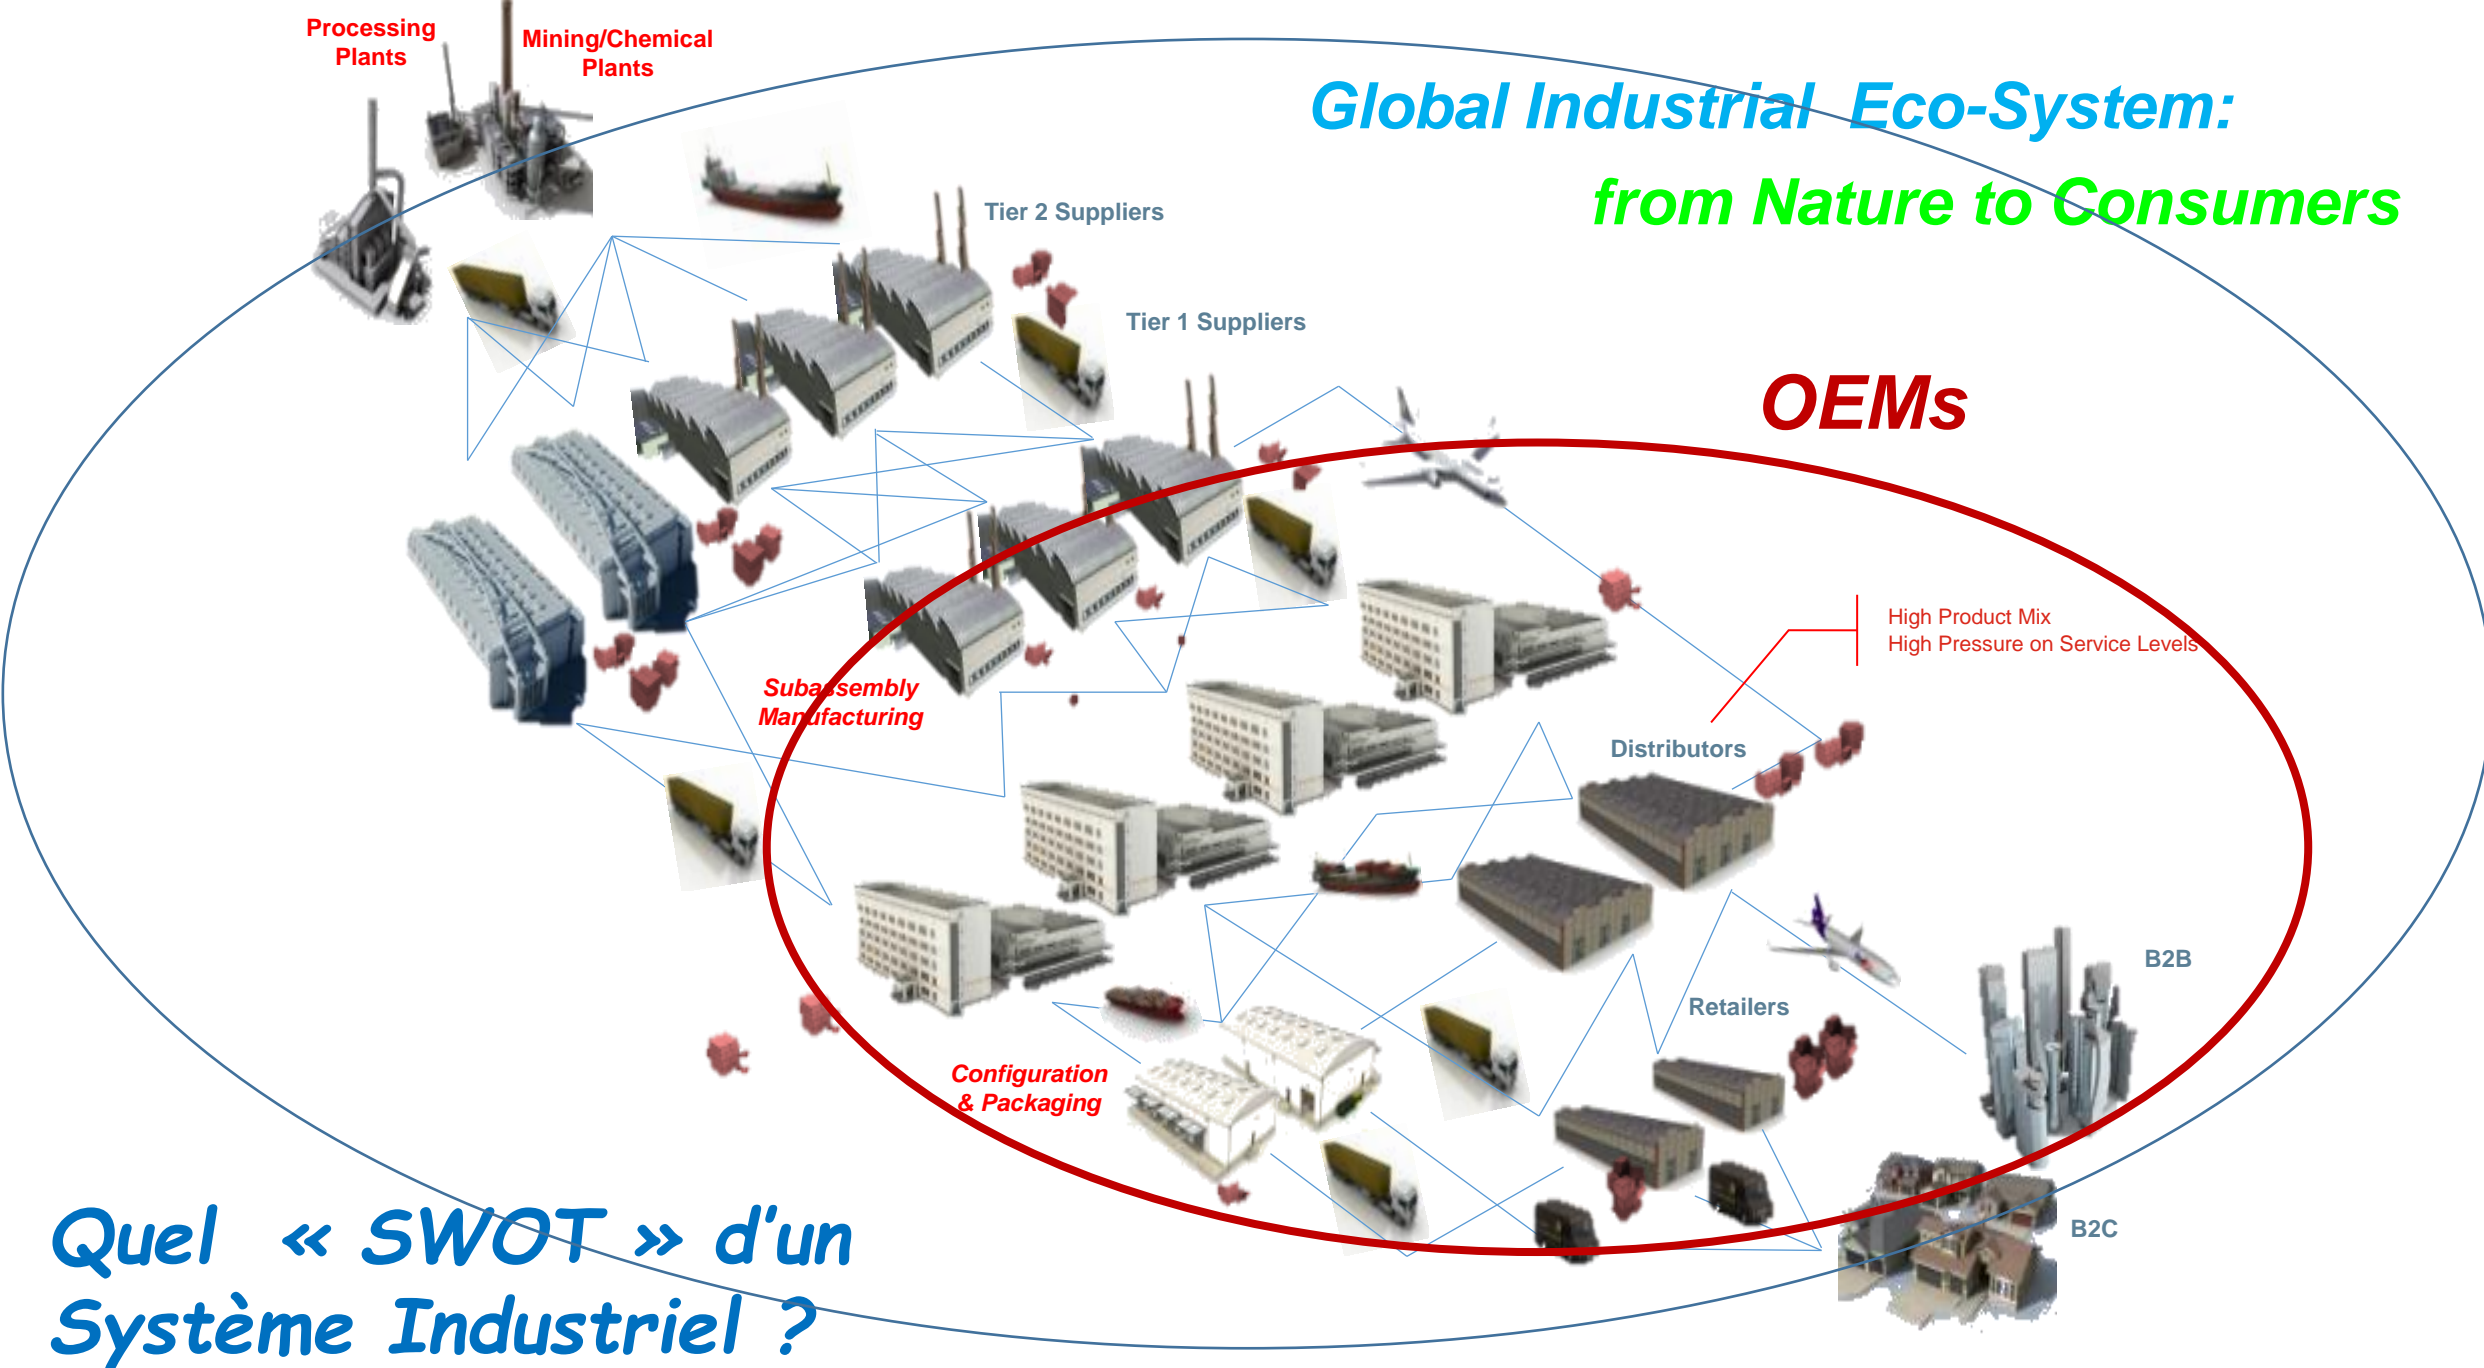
Processing Plants

Mining/Chemical Plants

Global Industrial Eco-System:

from Nature to Consumers

Tier 2 Suppliers

Tier 1 Suppliers

OEMs

High Product Mix
High Pressure on Service Levels

Subassembly Manufacturing

Distributors

B2B

Retailers

Configuration & Packaging

B2C

Quel « SWOT » d'un Système Industriel ?